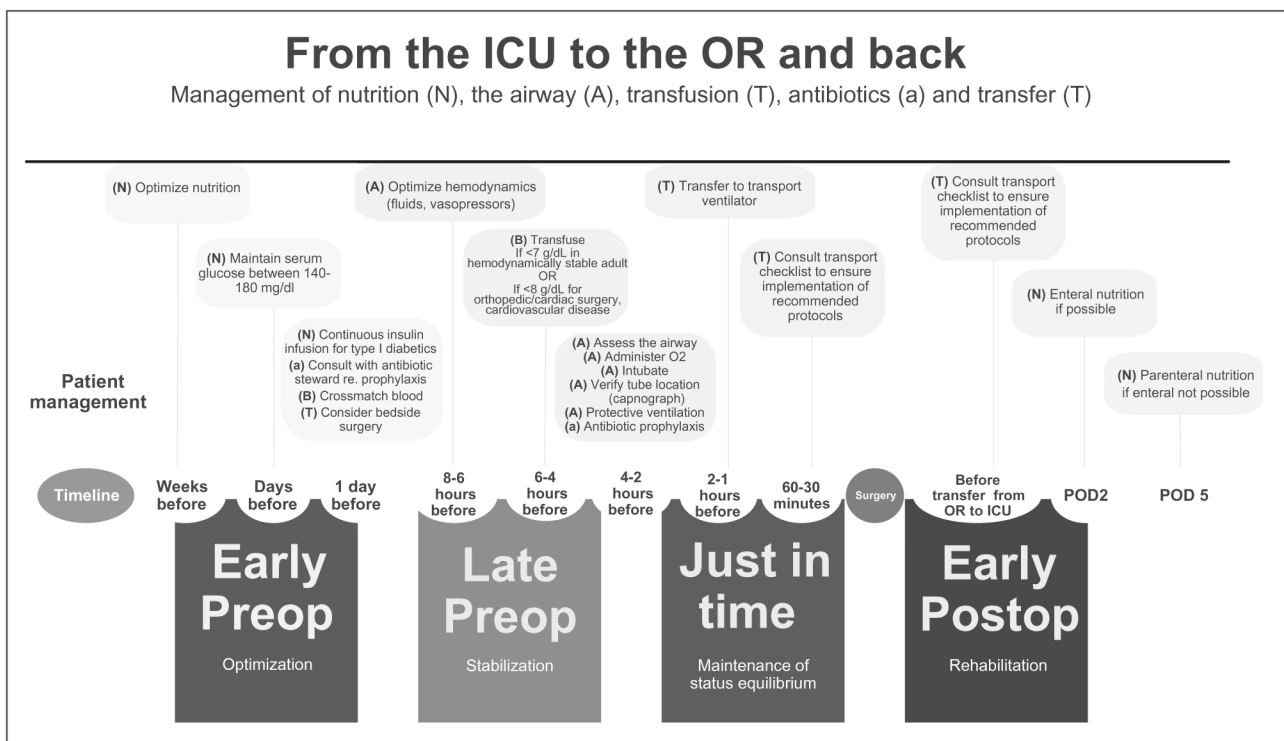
From the ICU to the OR and back

Management of nutrition (N), the airway (A), transfusion (T), antibiotics (a) and transfer (T)

(N) Optimize nutrition

(N) Maintain serum glucose between 140-180 mg/dl

(N) Continuous insulin infusion for type I diabetics
(a) Consult with antibiotic steward re. prophylaxis
(B) Crossmatch blood
(T) Consider bedside surgery

(A) Optimize hemodynamics (fluids, vasopressors)

(B) Transfuse
If <7 g/dL in hemodynamically stable adult
OR
If <8 g/dL for orthopedic/cardiac surgery, cardiovascular disease

(A) Assess the airway
(A) Administer O2
(A) Intubate
(A) Verify tube location (capnograph)
(A) Protective ventilation
(a) Antibiotic prophylaxis

(T) Transfer to transport ventilator

(T) Consult transport checklist to ensure implementation of recommended protocols

(T) Consult transport checklist to ensure implementation of recommended protocols

(N) Enteral nutrition if possible

(N) Parenteral nutrition if enteral not possible

Patient management

Timeline

Weeks before

Days before

1 day before

8-6 hours before

6-4 hours before

4-2 hours before

2-1 hours before

60-30 minutes

Surgery

Before transfer from OR to ICU

POD2

POD 5

Early Preop
Optimization

Late Preop
Stabilization

Just in time
Maintenance of status equilibrium

Early Postop
Rehabilitation